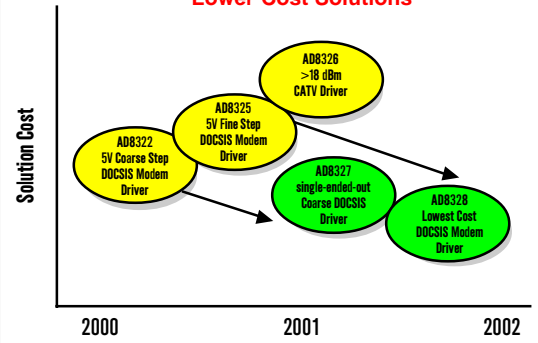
Lower Cost Solutions

Solution Cost

AD8326
>18 dBm
CATV Driver

AD8325
5V Fine Step
DOCSIS Modem
Driver

AD8322
5V Coarse Step
DOCSIS Modem
Driver

AD8327
single-ended-out
Coarse DOCSIS
Driver

AD8328
Lowest Cost
DOCSIS Modem
Driver

2000

2001

2002